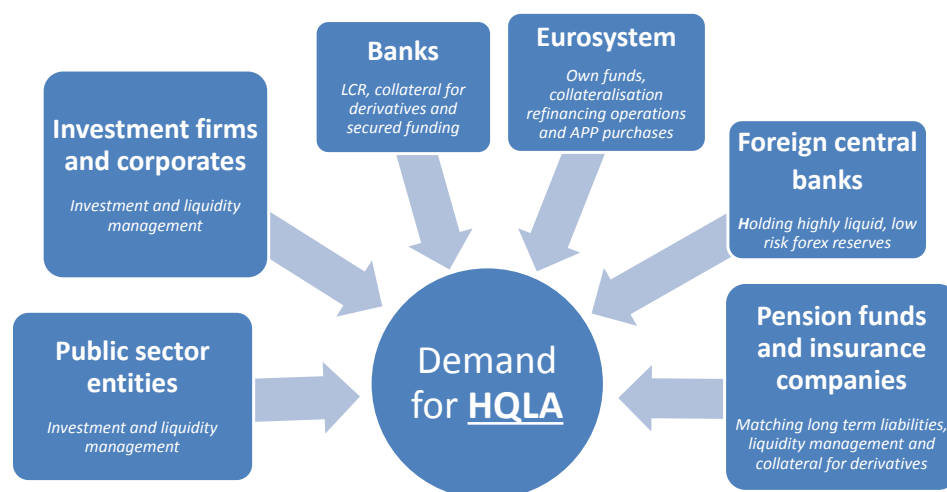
Banks

LCR, collateral for derivatives and secured funding

Eurosystem

Own funds, collateralisation refinancing operations and APP purchases

Investment firms and corporates

Investment and liquidity management

Foreign central banks

Holding highly liquid, low risk forex reserves

Public sector entities

Investment and liquidity management

Demand for HQLA

Pension funds and insurance companies

Matching long term liabilities, liquidity management and collateral for derivatives